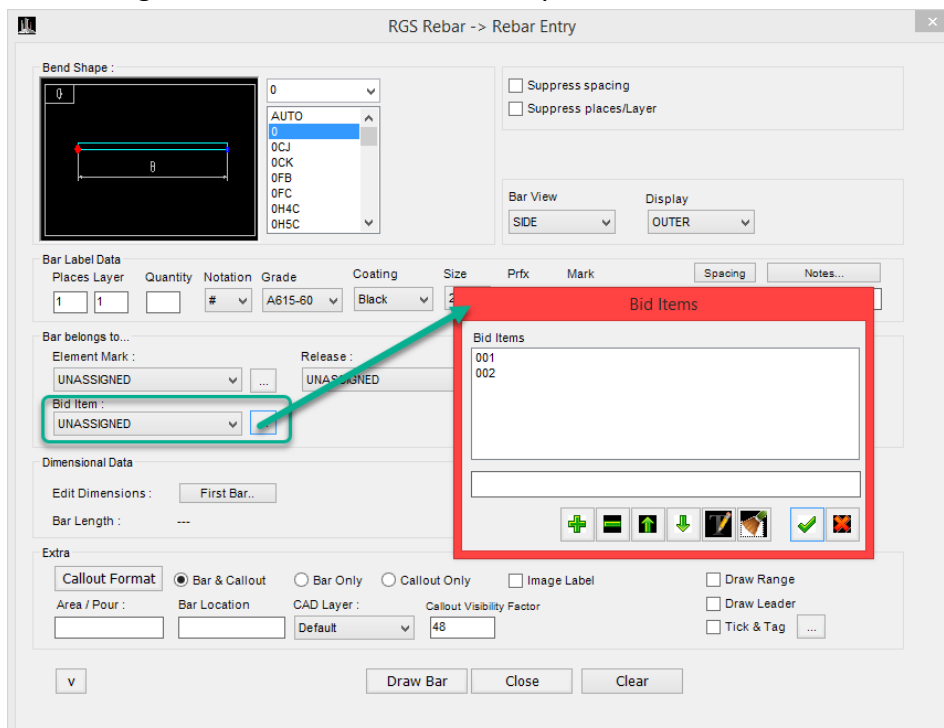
RGS Rebar -> Rebar Entry

Bend Shape :

0

B

0

AUTO
0
0CJ
0CK
0FB
0FC
0H4C
0H5C

Suppress spacing
Suppress places/Layer

Bar View
SIDE

Display
OUTER

Bar Label Data
Places Layer
1 1
Quantity
Notation
#
Grade
A615-60
Coating
Black
Size
2
Prfx
Mark
Spacing
Notes...

Bar belongs to...
Element Mark :
UNASSIGNED
...
Release :
UNASSIGNED
Bid Item :
UNASSIGNED
...

Bid Items
Bid Items
001
002

Dimensional Data
Edit Dimensions :
First Bar..
Bar Length :
---

Extra
Callout Format
Bar & Callout
Bar Only
Callout Only
Image Label
Draw Range
Draw Leader
Tick & Tag
...
Area / Pour :
Bar Location
CAD Layer :
Default
Callout Visibility Factor
48

v
Draw Bar
Close
Clear